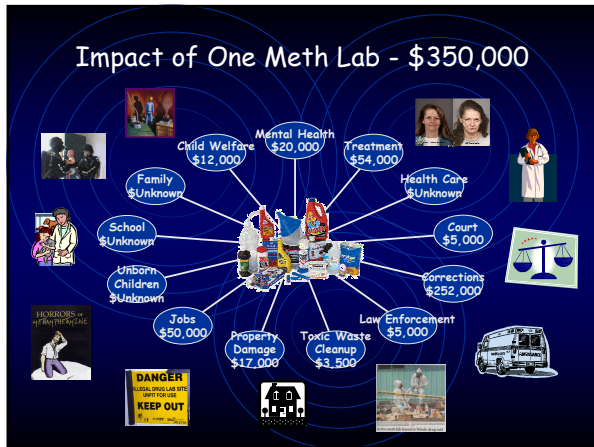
Impact of One Meth Lab - $350,000

Child Welfare $12,000

Mental Health $20,000

Treatment $54,000

Family $Unknown

Health Care $Unknown

School $Unknown

Court $5,000

Unborn Children $Unknown

Corrections $252,000

Jobs $50,000

Law Enforcement $5,000

Property Damage $17,000

Toxic Waste Cleanup $3,500

HORRORS OF METHAMPHETAMINE

DANGER
ILLEGAL DRUG LAB SITE
UNFIT FOR USE
KEEP OUT